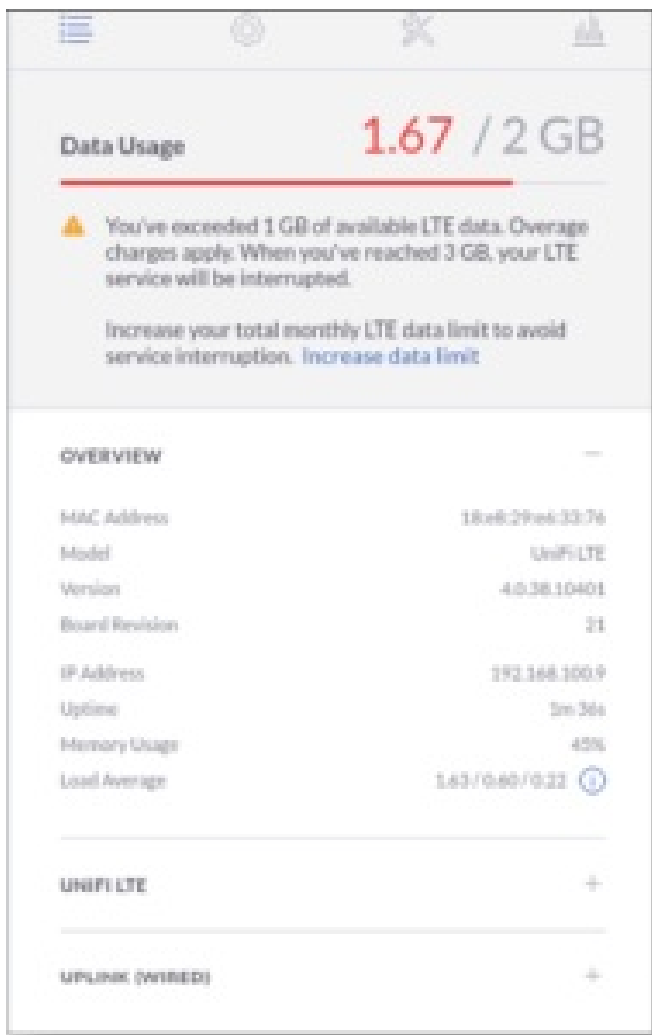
Data Usage

1.67 / 2 GB

You've exceeded 1 GB of available LTE data. Overage charges apply. When you've reached 3 GB, your LTE service will be interrupted.

Increase your total monthly LTE data limit to avoid service interruption. Increase data limit

OVERVIEW

—

| | |
|---|---|
| MAC Address | 18:e8:29:e6:33:76 |
| Model | UniFi LTE |
| Version | 4.0.38.10401 |
| Board Revision | 21 |
| IP Address | 192.168.100.9 |
| Uptime | 5m 36s |
| Memory Usage | 45% |
| Load Average | 1.63 / 0.40 / 0.22 |

UNIFI LTE

+

UPLINK (WIRED)

+